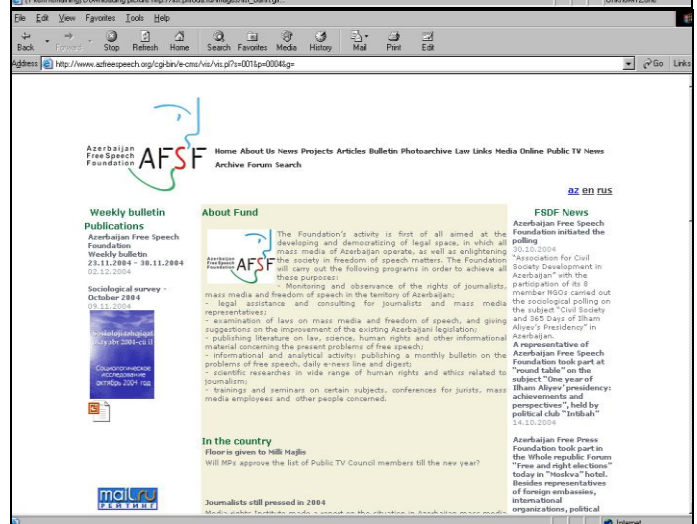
File Edit View Favorites Tools Help

Back Forward Stop Refresh Home Search Favorites Media History Mail Print Edit

Address http://www.azfreespeech.org/cgi-bin/e-cms/vis/vis.pl?s=001&p=0004&g=

Go Links

Azerbaijan Free Speech Foundation AFSF

Home About Us News Projects Articles Bulletin Photoarchive Law Links Media Online Public TV News Archive Forum Search

az en rus

Weekly bulletin Publications

Azerbaijan Free Speech Foundation Weekly bulletin 23.11.2004 - 30.11.2004
02.12.2004

Sociological survey - October 2004
09.11.2004

Sosioloji sorğular oktyabr 2004-cü il

Социологическое исследование октябрь 2004 год

About Fund

The Foundation's activity is first of all aimed at the developing and democratizing of legal space, in which all mass media of Azerbaijan operate, as well as enlightening the society in freedom of speech matters. The Foundation will carry out the following programs in order to achieve all these purposes:
- Monitoring and observance of the rights of journalists, mass media and freedom of speech in the territory of Azerbaijan;
- legal assistance and consulting for journalists and mass media representatives;
- examination of laws on mass media and freedom of speech, and giving suggestions on the improvement of the existing Azerbaijani legislation;
- publishing literature on law, science, human rights and other informational material concerning the present problems of free speech;
- informational and analytical activity: publishing a monthly bulletin on the problems of free speech, daily e-news line and digest;
- scientific researches in wide range of human rights and ethics related to journalism;
- trainings and seminars on certain subjects, conferences for jurists, mass media employees and other people concerned.

In the country

Floor is given to Milli Majlis

Will MPs approve the list of Public TV Council members till the new year?

Journalists still pressed in 2004

FSDF News

Azerbaijan Free Speech Foundation initiated the polling
30.10.2004
"Association for Civil Society Development in Azerbaijan" with the participation of its 8 member NGOs carried out the sociological polling on the subject "Civil Society and 365 Days of Ilham Aliyev's Presidency" in Azerbaijan.

A representative of Azerbaijan Free Speech Foundation took part at "round table" on the subject "One year of Ilham Aliyev' presidency: achievements and perspectives", held by political club "Intibah"
14.10.2004

Azerbaijan Free Press Foundation took part in the Whole republic Forum "Free and right elections" today in "Moskva" hotel. Besides representatives of foreign embassies, international organizations, political

mail.ru РЕЙТИНГ

Internet